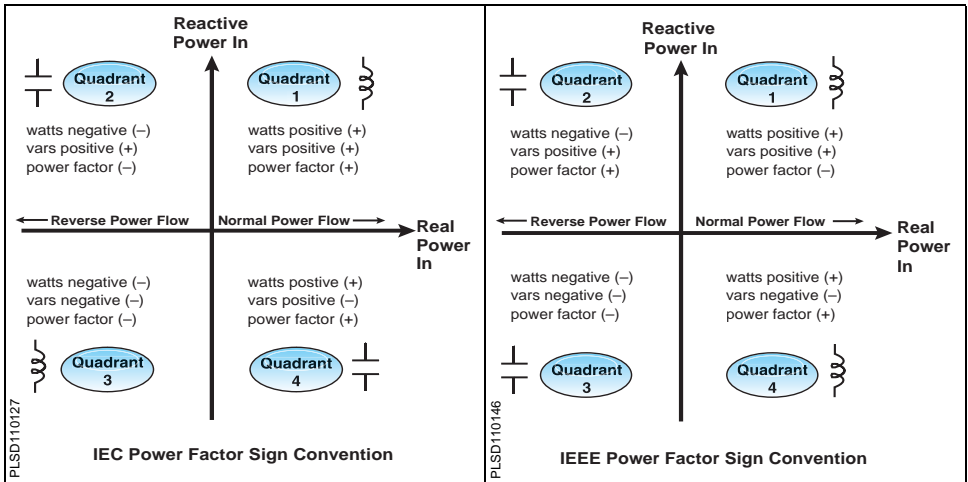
Reactive Power In

Quadrant 2

Quadrant 1

watts negative (–)
vars positive (+)
power factor (–)

watts positive (+)
vars positive (+)
power factor (+)

Reverse Power Flow

Normal Power Flow

Real Power In

watts negative (–)
vars negative (–)
power factor (–)

watts postive (+)
vars positive (–)
power factor (+)

Quadrant 3

Quadrant 4

PLSD110127

IEC Power Factor Sign Convention

Reactive Power In

Quadrant 2

Quadrant 1

watts negative (–)
vars positive (+)
power factor (+)

watts positive (+)
vars positive (+)
power factor (–)

Reverse Power Flow

Normal Power Flow

Real Power In

watts negative (–)
vars negative (–)
power factor (–)

watts positive (+)
vars positive (–)
power factor (+)

Quadrant 3

Quadrant 4

PLSD110146

IEEE Power Factor Sign Convention